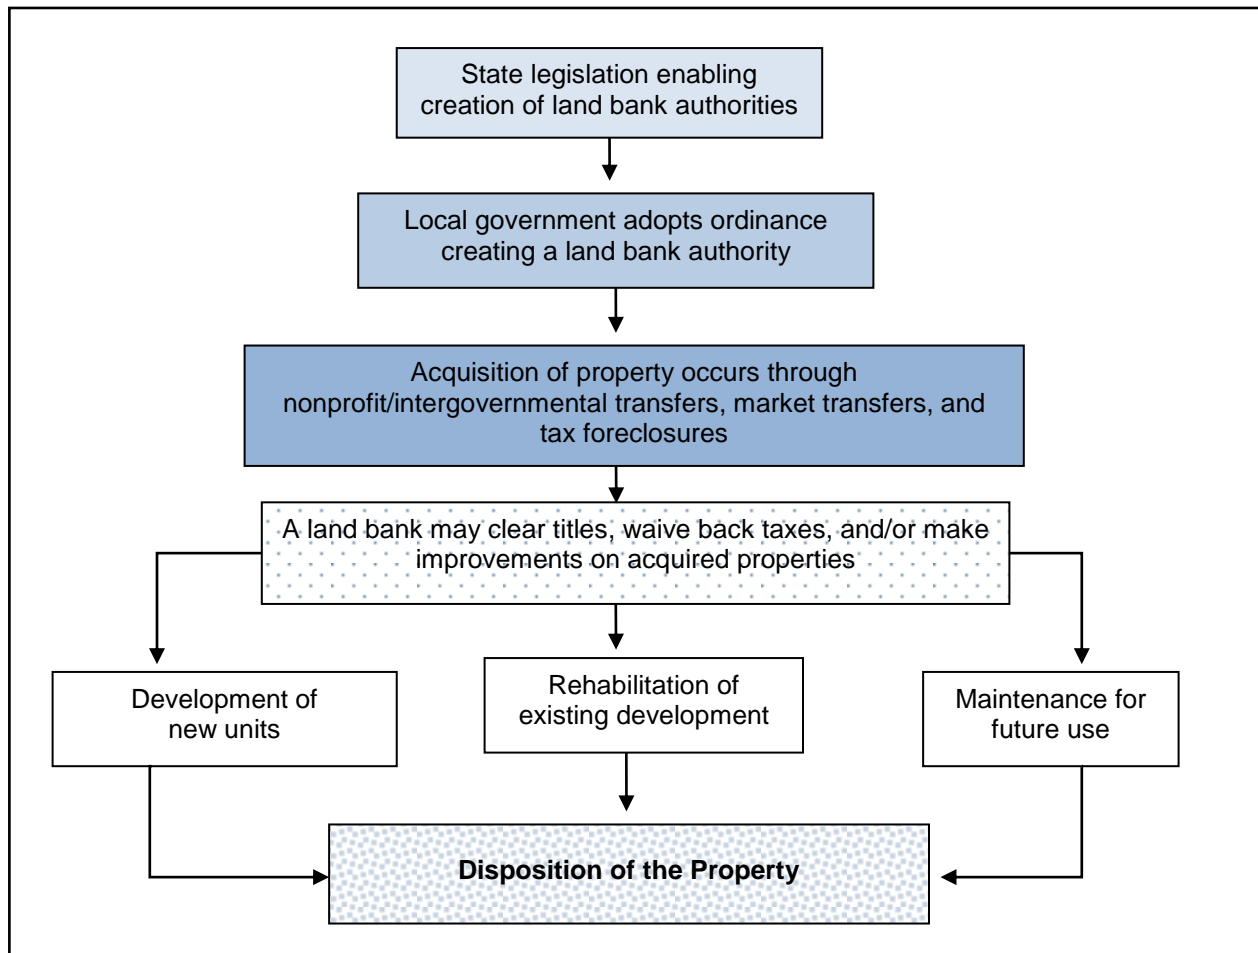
State legislation enabling creation of land bank authorities

Local government adopts ordinance creating a land bank authority

Acquisition of property occurs through nonprofit/intergovernmental transfers, market transfers, and tax foreclosures

A land bank may clear titles, waive back taxes, and/or make improvements on acquired properties

Development of new units

Rehabilitation of existing development

Maintenance for future use

**Disposition of the Property**